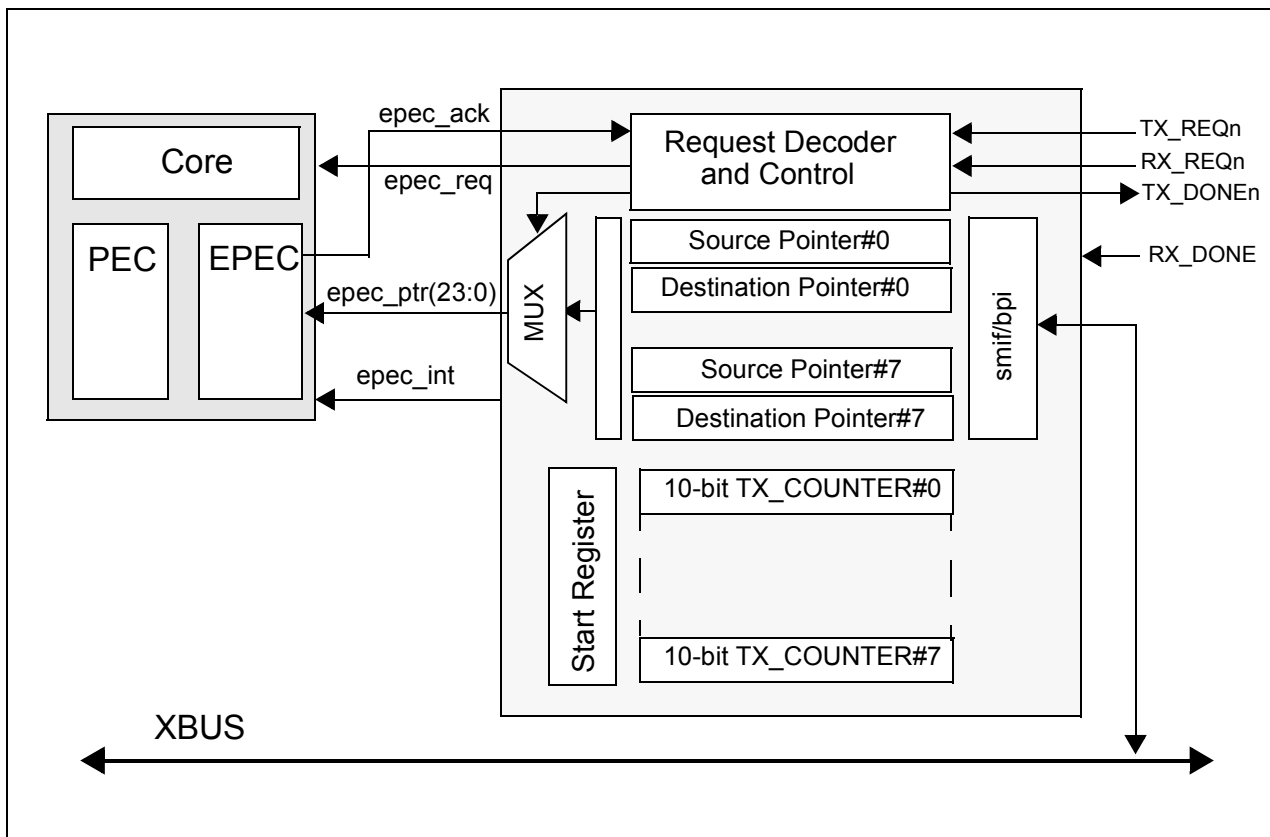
Core

PEC

EPEC

epec_ack

epec_req

epec_ptr(23:0)

epec_int

Request Decoder and Control

TX_REQn

RX_REQn

TX_DONEn

RX_DONE

MUX

Source Pointer#0

Destination Pointer#0

Source Pointer#7

Destination Pointer#7

smif/bpi

Start Register

10-bit TX_COUNTER#0

10-bit TX_COUNTER#7

XBUS